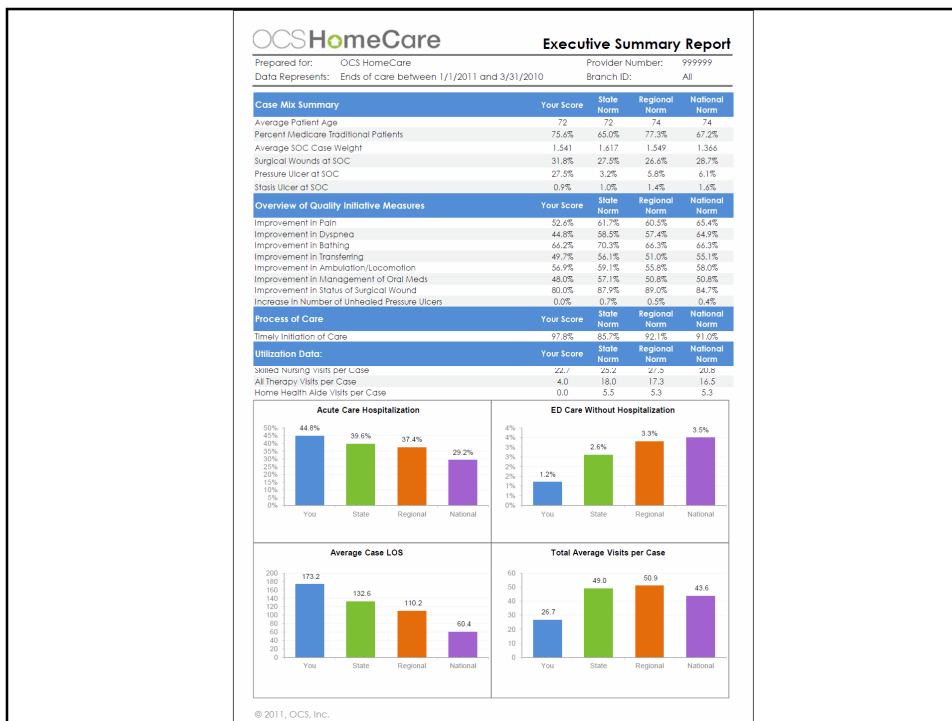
OCSHomeCare

Executive Summary Report

Prepared for: OCS HomeCare
Provider Number: 999999
Data Represents: Ends of care between 1/1/2011 and 3/31/2010
Branch ID: All

| Case Mix Summary | Your Score | State Norm | Regional Norm | National Norm |
|---|---|---|---|---|
| Average Patient Age | 72 | 72 | 74 | 74 |
| Percent Medicare Traditional Patients | 75.6% | 65.0% | 77.3% | 67.2% |
| Average SOC Case Weight | 1.541 | 1.617 | 1.549 | 1.366 |
| Surgical Wounds at SOC | 31.8% | 27.5% | 26.6% | 28.7% |
| Pressure Ulcer at SOC | 27.5% | 3.2% | 5.8% | 6.1% |
| Stasis Ulcer at SOC | 0.9% | 1.0% | 1.4% | 1.6% |

| Overview of Quality Initiative Measures | Your Score | State Norm | Regional Norm | National Norm |
|---|---|---|---|---|
| Improvement in Pain | 52.6% | 61.7% | 60.5% | 65.4% |
| Improvement in Dyspnea | 44.8% | 58.5% | 57.4% | 64.9% |
| Improvement in Bathing | 66.2% | 70.3% | 66.3% | 66.3% |
| Improvement in Transferring | 49.7% | 56.1% | 51.0% | 55.1% |
| Improvement in Ambulation/Locomotion | 56.9% | 59.1% | 55.8% | 58.0% |
| Improvement in Management of Oral Meds | 48.0% | 57.1% | 50.8% | 50.8% |
| Improvement in Status of Surgical Wound | 80.0% | 87.9% | 89.0% | 84.7% |
| Increase in Number of Unhealed Pressure Ulcers | 0.0% | 0.7% | 0.5% | 0.4% |

| Process of Care | Your Score | State Norm | Regional Norm | National Norm |
|---|---|---|---|---|
| Timely Initiation of Care | 97.8% | 85.7% | 92.1% | 91.0% |

| Utilization Data: | Your Score | State Norm | Regional Norm | National Norm |
|---|---|---|---|---|
| Skilled Nursing Visits per Case | 22.7 | 25.2 | 27.5 | 20.8 |
| All Therapy Visits per Case | 4.0 | 18.0 | 17.3 | 16.5 |
| Home Health Aide Visits per Case | 0.0 | 5.5 | 5.3 | 5.3 |

Acute Care Hospitalization
50% 45% 40% 35% 30% 25% 20% 15% 10% 5% 0%
44.8% 39.6% 37.4% 29.2%
You State Regional National

ED Care Without Hospitalization
4% 4% 3% 3% 2% 2% 1% 1% 0%
1.2% 2.6% 3.3% 3.5%
You State Regional National

Average Case LOS
200 180 160 140 120 100 80 60 40 20 0
173.2 132.6 110.2 60.4
You State Regional National

Total Average Visits per Case
60 50 40 30 20 10 0
26.7 49.0 50.9 43.6
You State Regional National

© 2011, OCS, Inc.